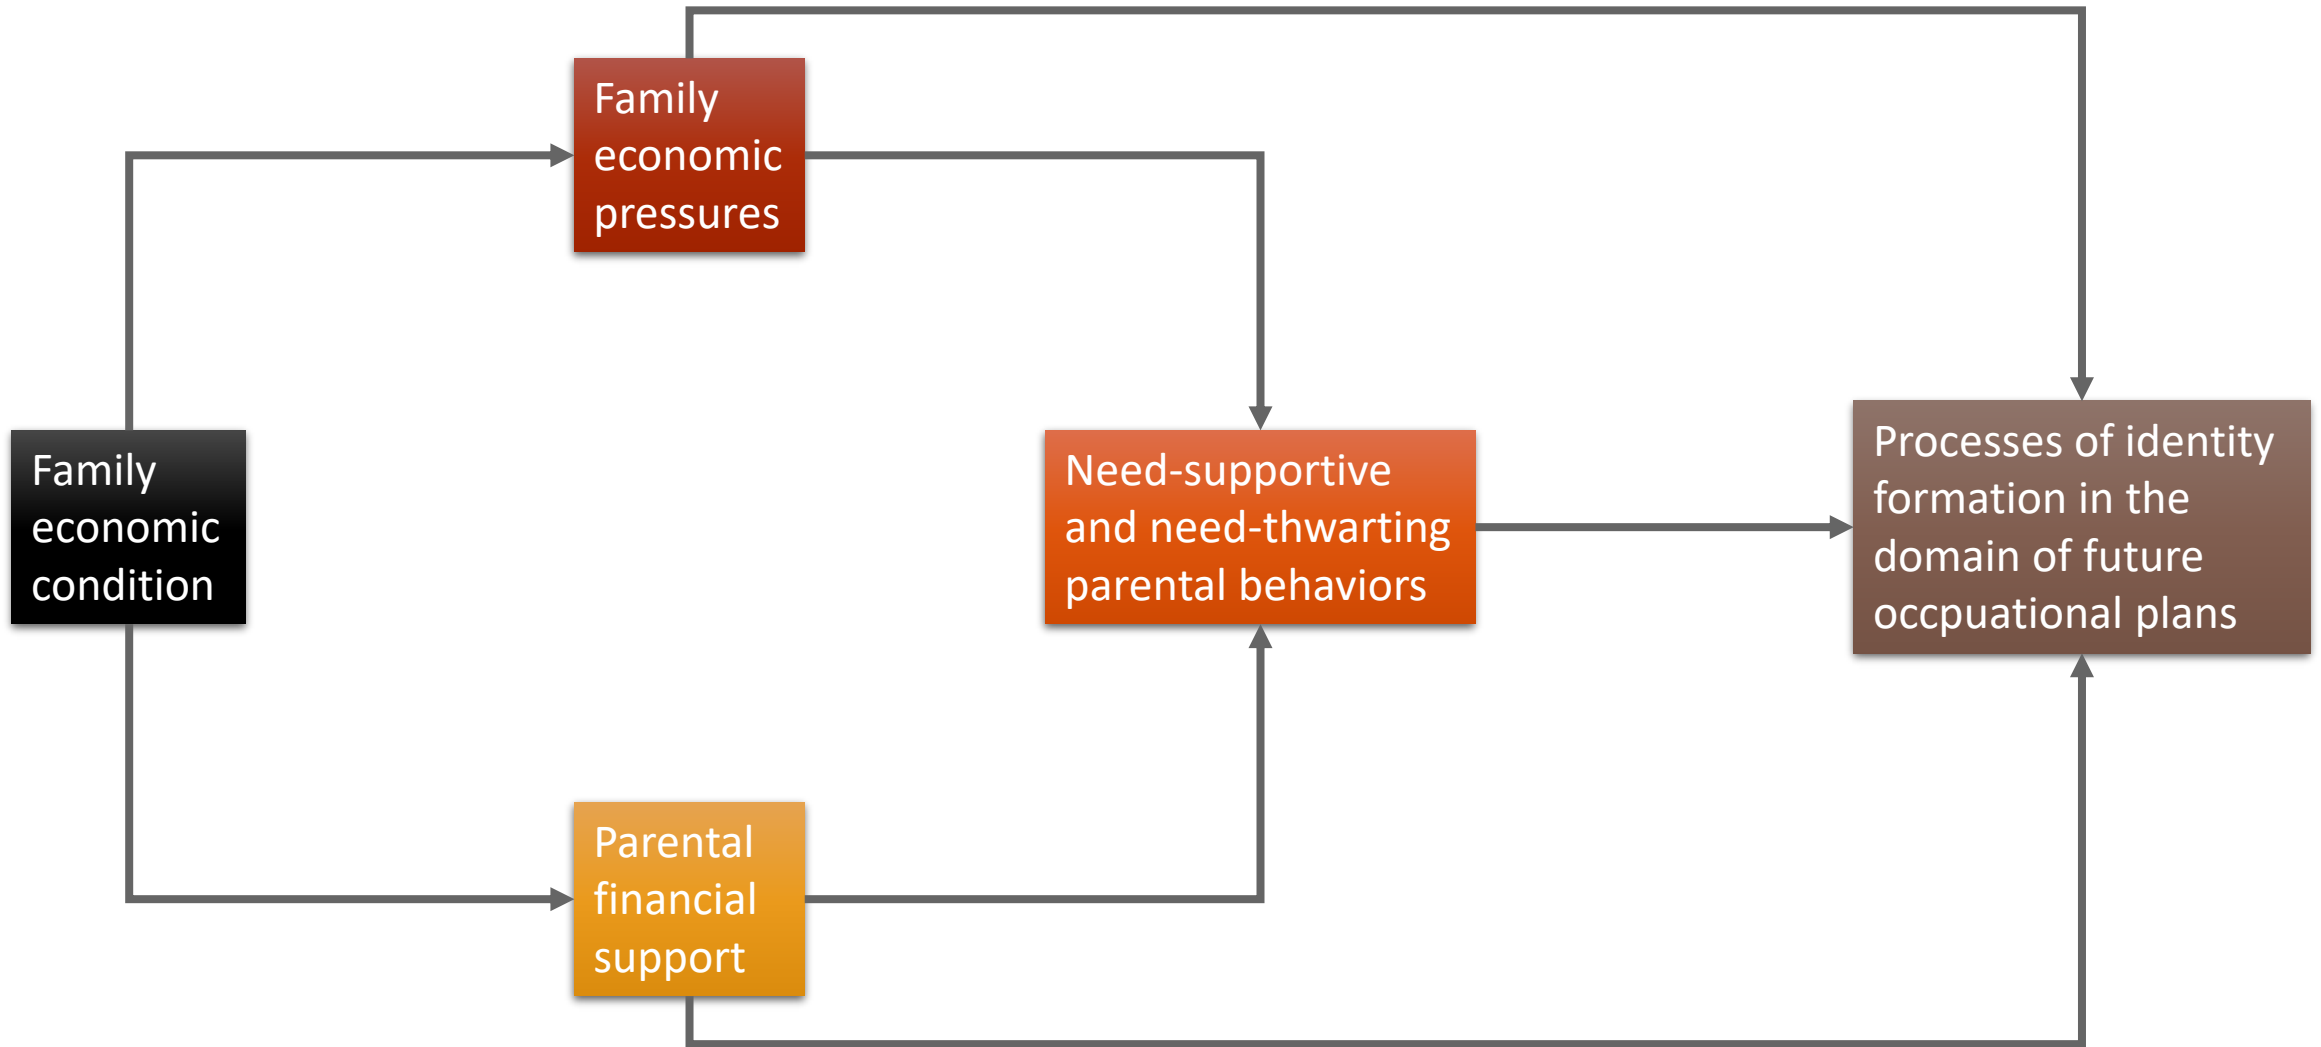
Family economic pressures

Family economic condition

Need-supportive and need-thwarting parental behaviors

Processes of identity formation in the domain of future occpuational plans

Parental financial support